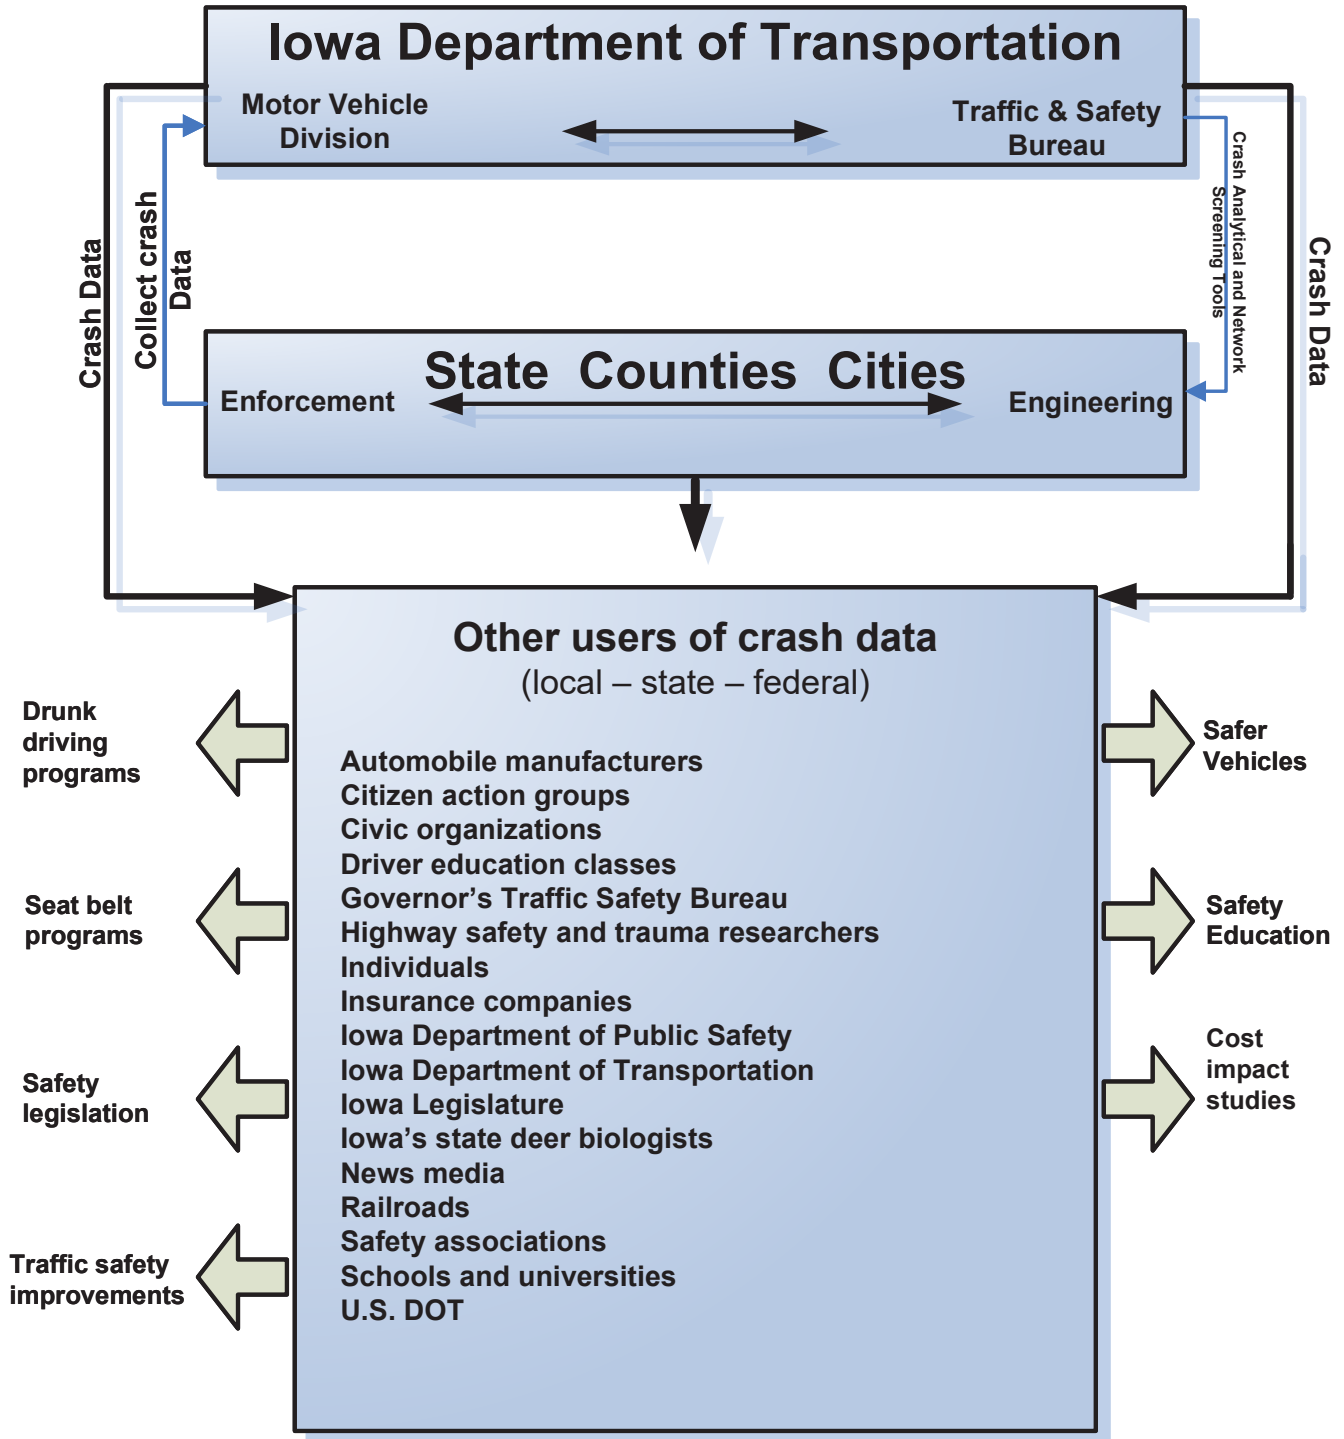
Iowa Department of Transportation

Motor Vehicle Division

Traffic & Safety Bureau

Crash Data

Collect crash Data

Crash Analytical and Network Screening Tools

Crash Data

State Counties Cities

Enforcement

Engineering

Other users of crash data
(local – state – federal)

Automobile manufacturers
Citizen action groups
Civic organizations
Driver education classes
Governor's Traffic Safety Bureau
Highway safety and trauma researchers
Individuals
Insurance companies
Iowa Department of Public Safety
Iowa Department of Transportation
Iowa Legislature
Iowa's state deer biologists
News media
Railroads
Safety associations
Schools and universities
U.S. DOT

Drunk driving programs

Seat belt programs

Safety legislation

Traffic safety improvements

Safer Vehicles

Safety Education

Cost impact studies